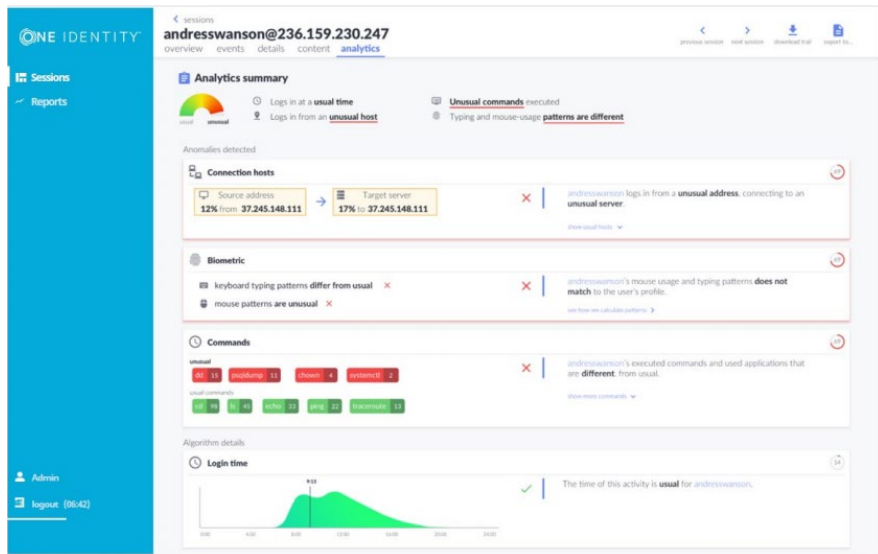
ONE IDENTITY

Sessions
Reports

Admin
logout (06:42)

< sessions
andresswanson@236.159.230.247
overview events details content analytics

previous session next session download trail export to...

Analytics summary

usual unusual

Logs in at a usual time
Logs in from an unusual host

Unusual commands executed
Typing and mouse-usage patterns are different

Anomalies detected

Connection hosts

Source address
12% from 37.245.148.111

Target server
17% to 37.245.148.111

andresswanson logs in from a unusual address, connecting to an unusual server.

show usual hosts

Biometric

keyboard typing patterns differ from usual
mouse patterns are unusual

andresswanson's mouse usage and typing patterns does not match to the user's profile.

see how we calculate patterns

Commands

unusual
dd 15 pg_dump 11 chown 4 systemctl 2
usual commands
cd 98 ls 41 echo 23 ping 22 traceroute 13

andresswanson's executed commands and used applications that are different, from usual.

show more commands

Algorithm details

Login time

9:15

The time of this activity is usual for andresswanson.